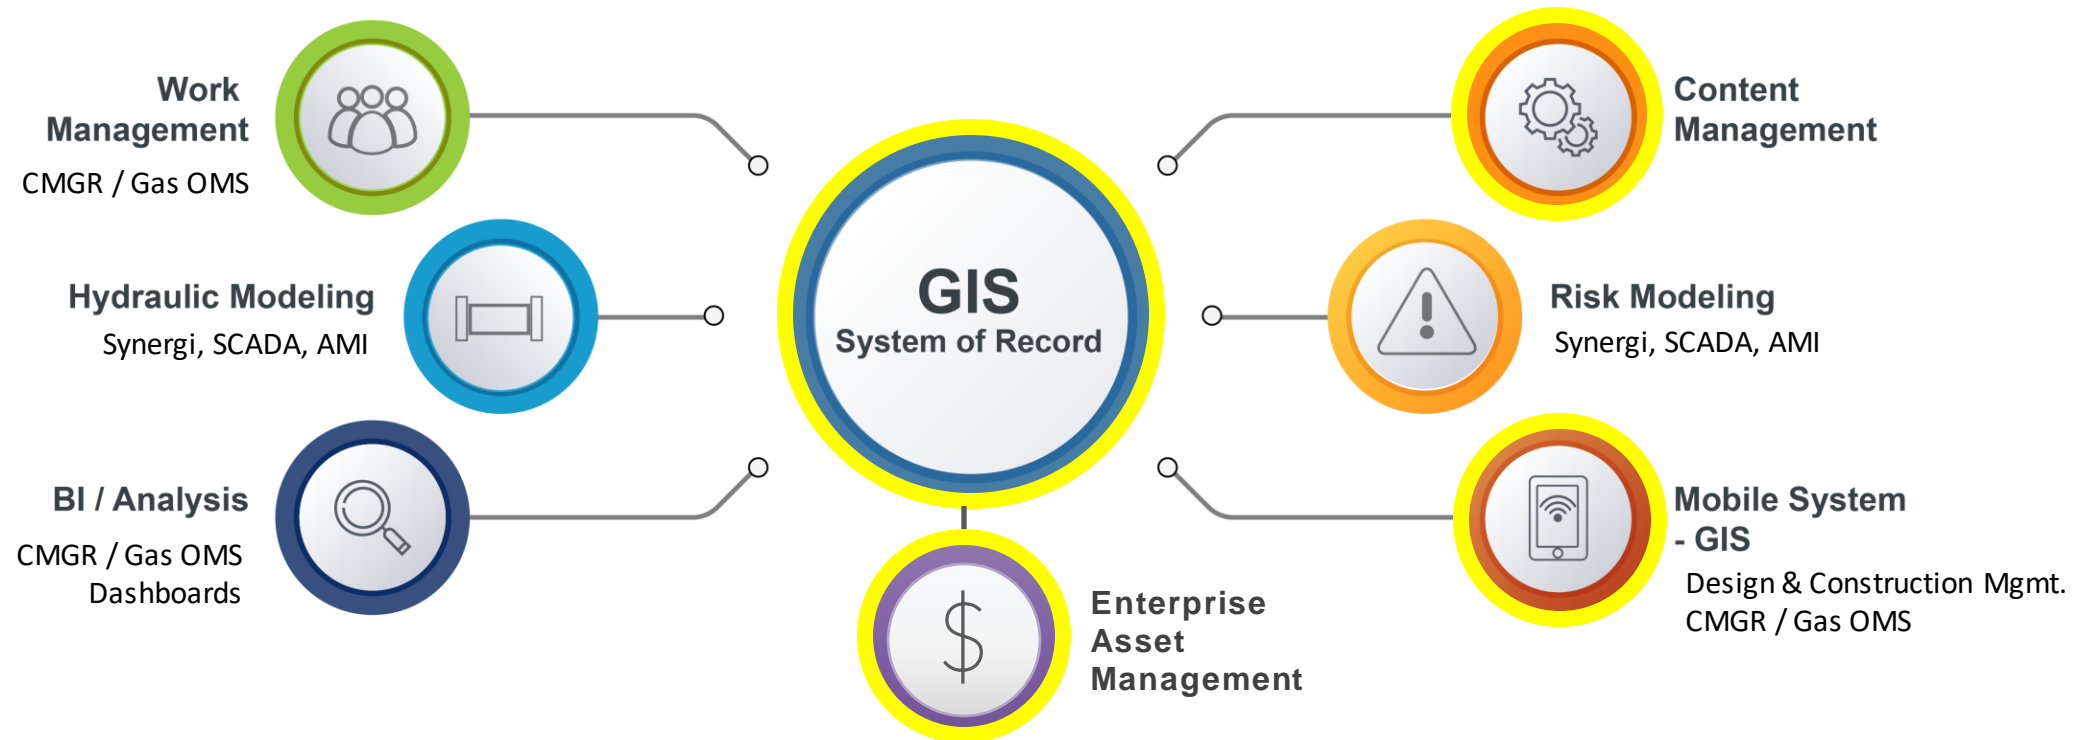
Work Management
CMGR / Gas OMS

Hydraulic Modeling
Synergi, SCADA, AMI

BI / Analysis
CMGR / Gas OMS Dashboards

GIS
System of Record

Enterprise Asset Management

Content Management

Risk Modeling
Synergi, SCADA, AMI

Mobile System - GIS
Design & Construction Mgmt.
CMGR / Gas OMS